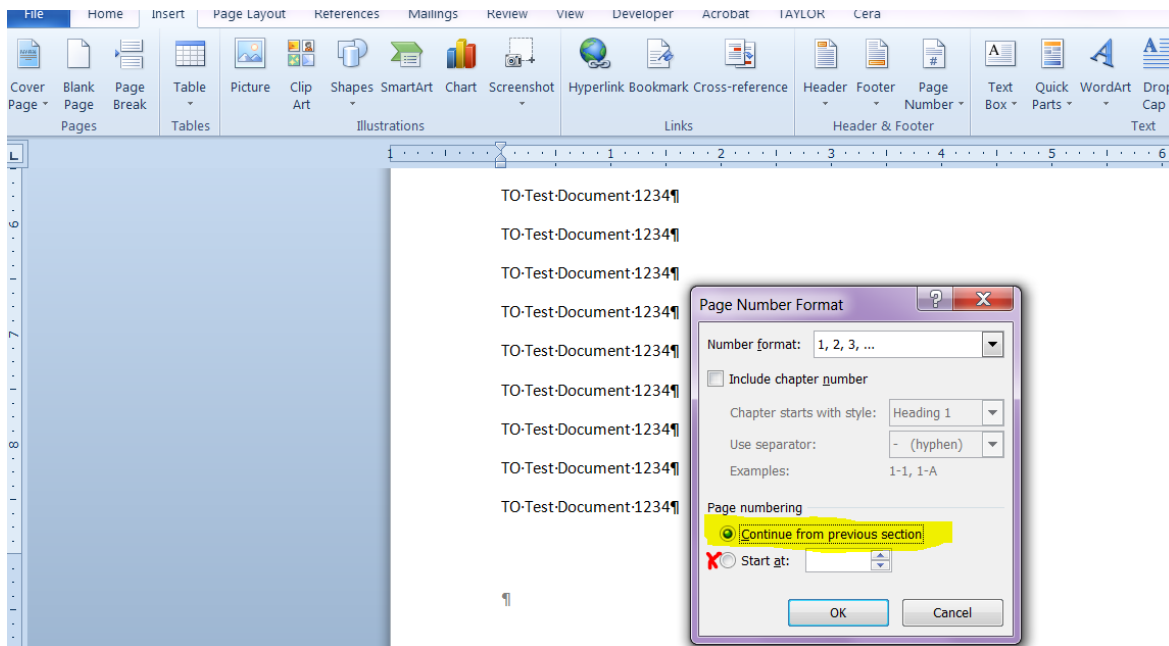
File Home Insert Page Layout References Mailings Review View Developer Acrobat TAYLOR Cera

Cover Page
Blank Page
Page Break
Pages

Table
Tables

Picture
Clip Art
Shapes
SmartArt
Chart
Screenshot
Illustrations

Hyperlink
Bookmark
Cross-reference
Links

Header
Footer
Page Number
Header & Footer

Text Box
Quick Parts
WordArt
Drop Cap
Text

1 2 3 4 5 6

6
7
8

TO·Test·Document·1234¶

TO·Test·Document·1234¶

TO·Test·Document·1234¶

TO·Test·Document·1234¶

TO·Test·Document·1234¶

TO·Test·Document·1234¶

TO·Test·Document·1234¶

TO·Test·Document·1234¶

TO·Test·Document·1234¶

¶

Page Number Format

Number format: 1, 2, 3, ...

Include chapter number

Chapter starts with style: Heading 1

Use separator: - (hyphen)

Examples: 1-1, 1-A

Page numbering

Continue from previous section

Start at:

OK

Cancel